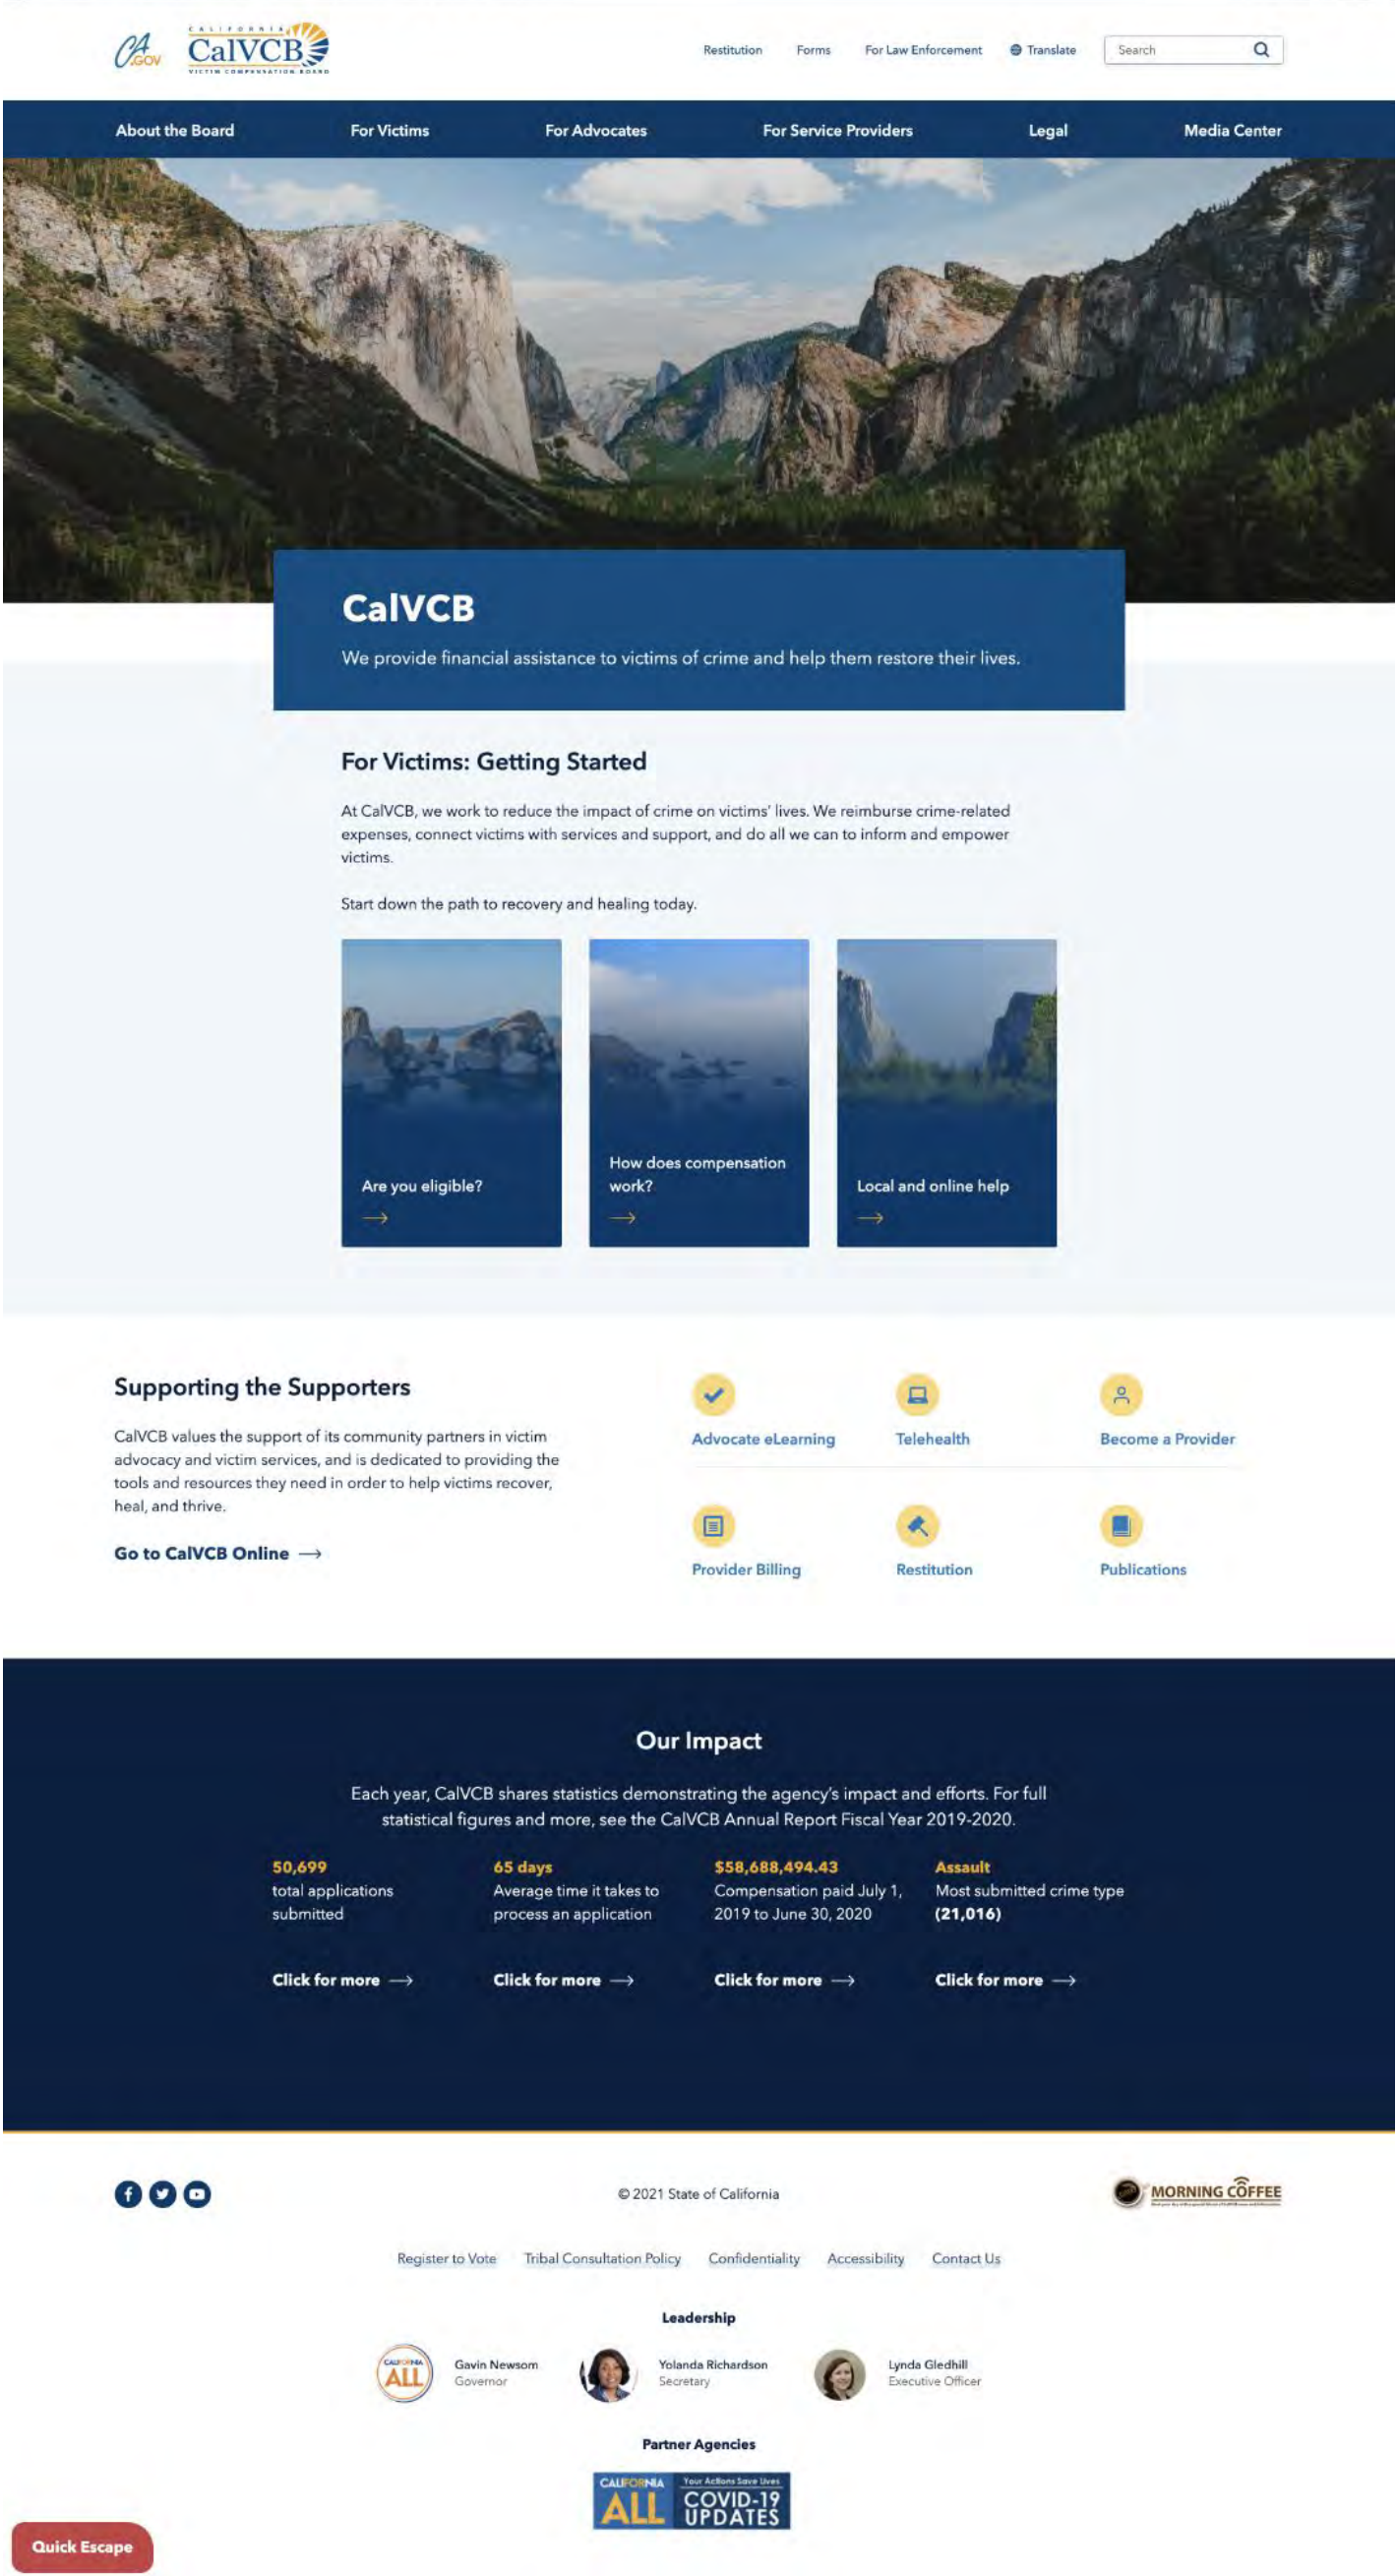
CA.GOV CALIFORNIA CalVCB VICTIM COMPENSATION BOARD

Restitution Forms For Law Enforcement Translate Search

About the Board For Victims For Advocates For Service Providers Legal Media Center

CalVCB

We provide financial assistance to victims of crime and help them restore their lives.

For Victims: Getting Started

At CalVCB, we work to reduce the impact of crime on victims' lives. We reimburse crime-related expenses, connect victims with services and support, and do all we can to inform and empower victims.

Start down the path to recovery and healing today.

Are you eligible? →

How does compensation work? →

Local and online help →

Supporting the Supporters

CalVCB values the support of its community partners in victim advocacy and victim services, and is dedicated to providing the tools and resources they need in order to help victims recover, heal, and thrive.

Go to CalVCB Online →

Advocate eLearning

Telehealth

Become a Provider

Provider Billing

Restitution

Publications

Our Impact

Each year, CalVCB shares statistics demonstrating the agency's impact and efforts. For full statistical figures and more, see the CalVCB Annual Report Fiscal Year 2019-2020.

50,699
total applications submitted

Click for more →

65 days
Average time it takes to process an application

Click for more →

$58,688,494.43
Compensation paid July 1, 2019 to June 30, 2020

Click for more →

Assault
Most submitted crime type
(21,016)

Click for more →

© 2021 State of California

MORNING COFFEE

Register to Vote Tribal Consultation Policy Confidentiality Accessibility Contact Us

Leadership

CALIFORNIA ALL

Gavin Newsom
Governor

Yolanda Richardson
Secretary

Lynda Gledhill
Executive Officer

Partner Agencies

CALIFORNIA ALL Your Actions Save Lives COVID-19 UPDATES

Quick Escape